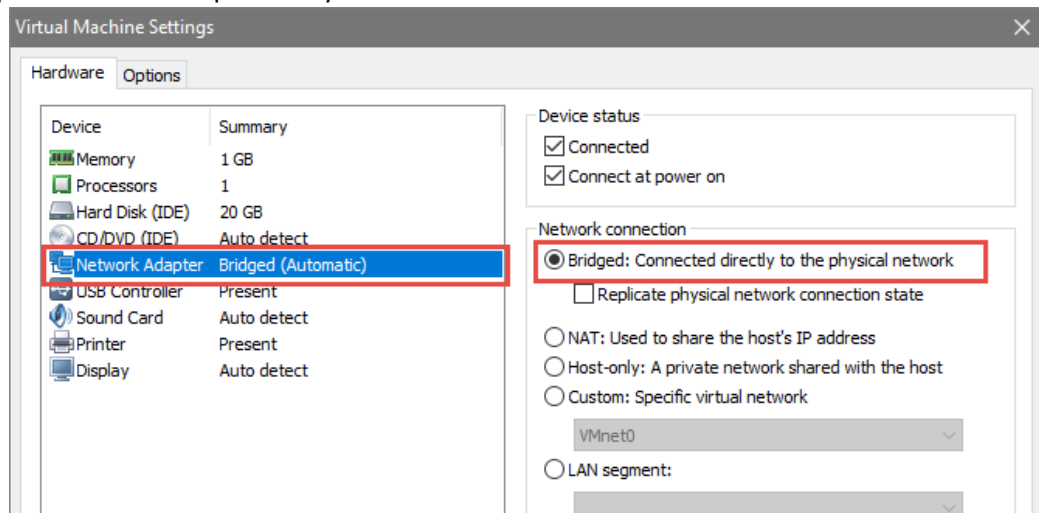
Virtual Machine Settings

Hardware Options

| Device | Summary |
|---|---|
| Memory | 1 GB |
| Processors | 1 |
| Hard Disk (IDE) | 20 GB |
| CD/DVD (IDE) | Auto detect |
| Network Adapter | Bridged (Automatic) |
| USB Controller | Present |
| Sound Card | Auto detect |
| Printer | Present |
| Display | Auto detect |

Device status
Connected
Connect at power on

Network connection
Bridged: Connected directly to the physical network
Replicate physical network connection state
NAT: Used to share the host's IP address
Host-only: A private network shared with the host
Custom: Specific virtual network
VMnet0
LAN segment: